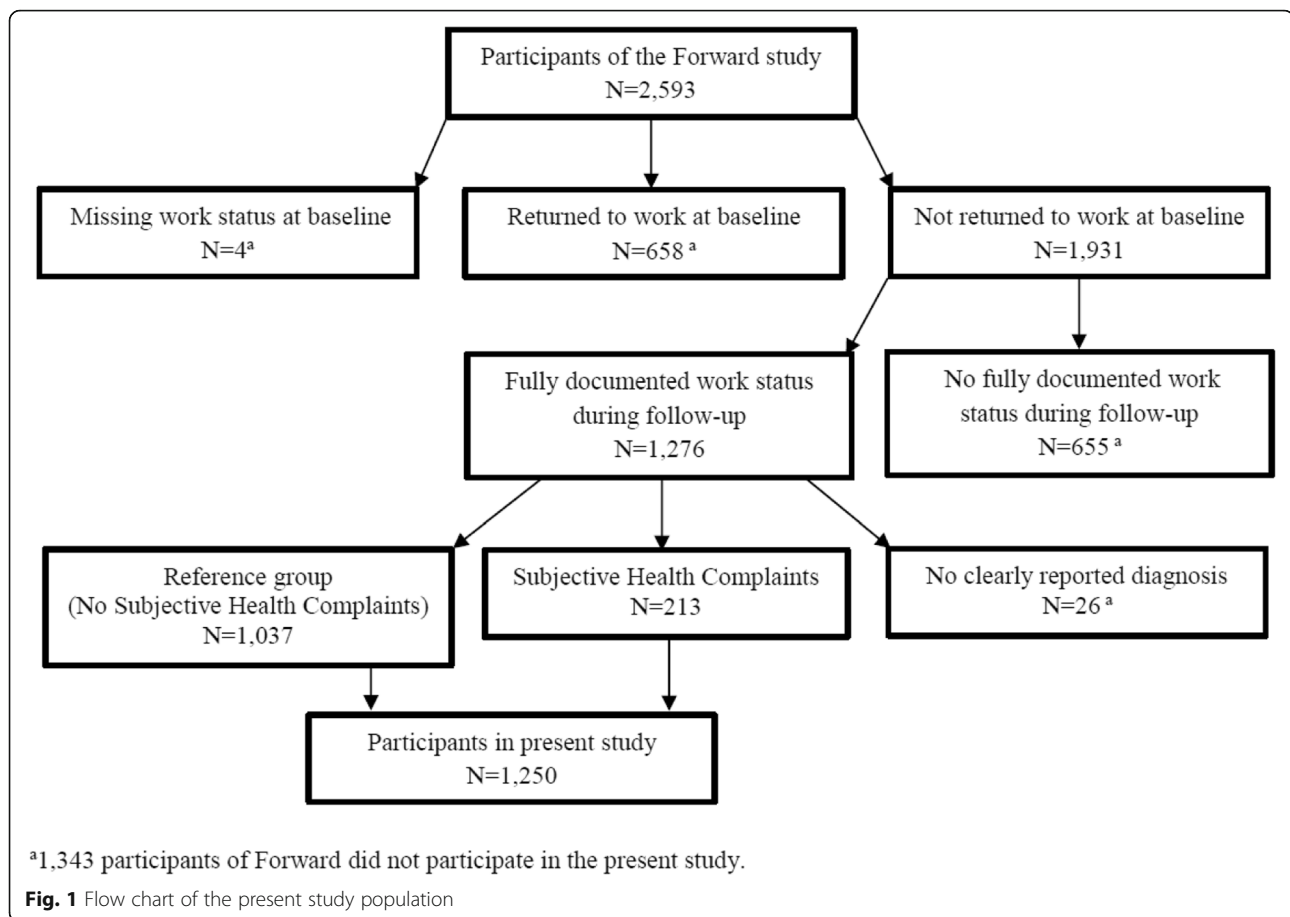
Participants of the Forward study
N=2,593

Missing work status at baseline
N=4$^{a}$

Returned to work at baseline
N=658$^{a}$

Not returned to work at baseline
N=1,931

Fully documented work status during follow-up
N=1,276

No fully documented work status during follow-up
N=655$^{a}$

Reference group
(No Subjective Health Complaints)
N=1,037

Subjective Health Complaints
N=213

No clearly reported diagnosis
N=26$^{a}$

Participants in present study
N=1,250

$^{a}$1,343 participants of Forward did not participate in the present study.

**Fig. 1** Flow chart of the present study population